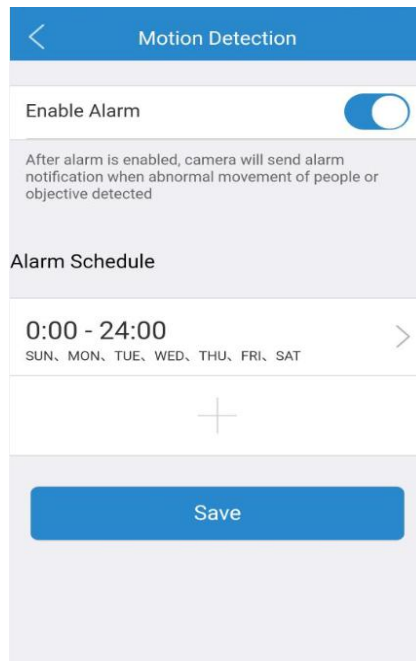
Motion Detection

Enable Alarm

After alarm is enabled, camera will send alarm notification when abnormal movement of people or objective detected

Alarm Schedule

0:00 - 24:00
SUN、MON、TUE、WED、THU、FRI、SAT

Save